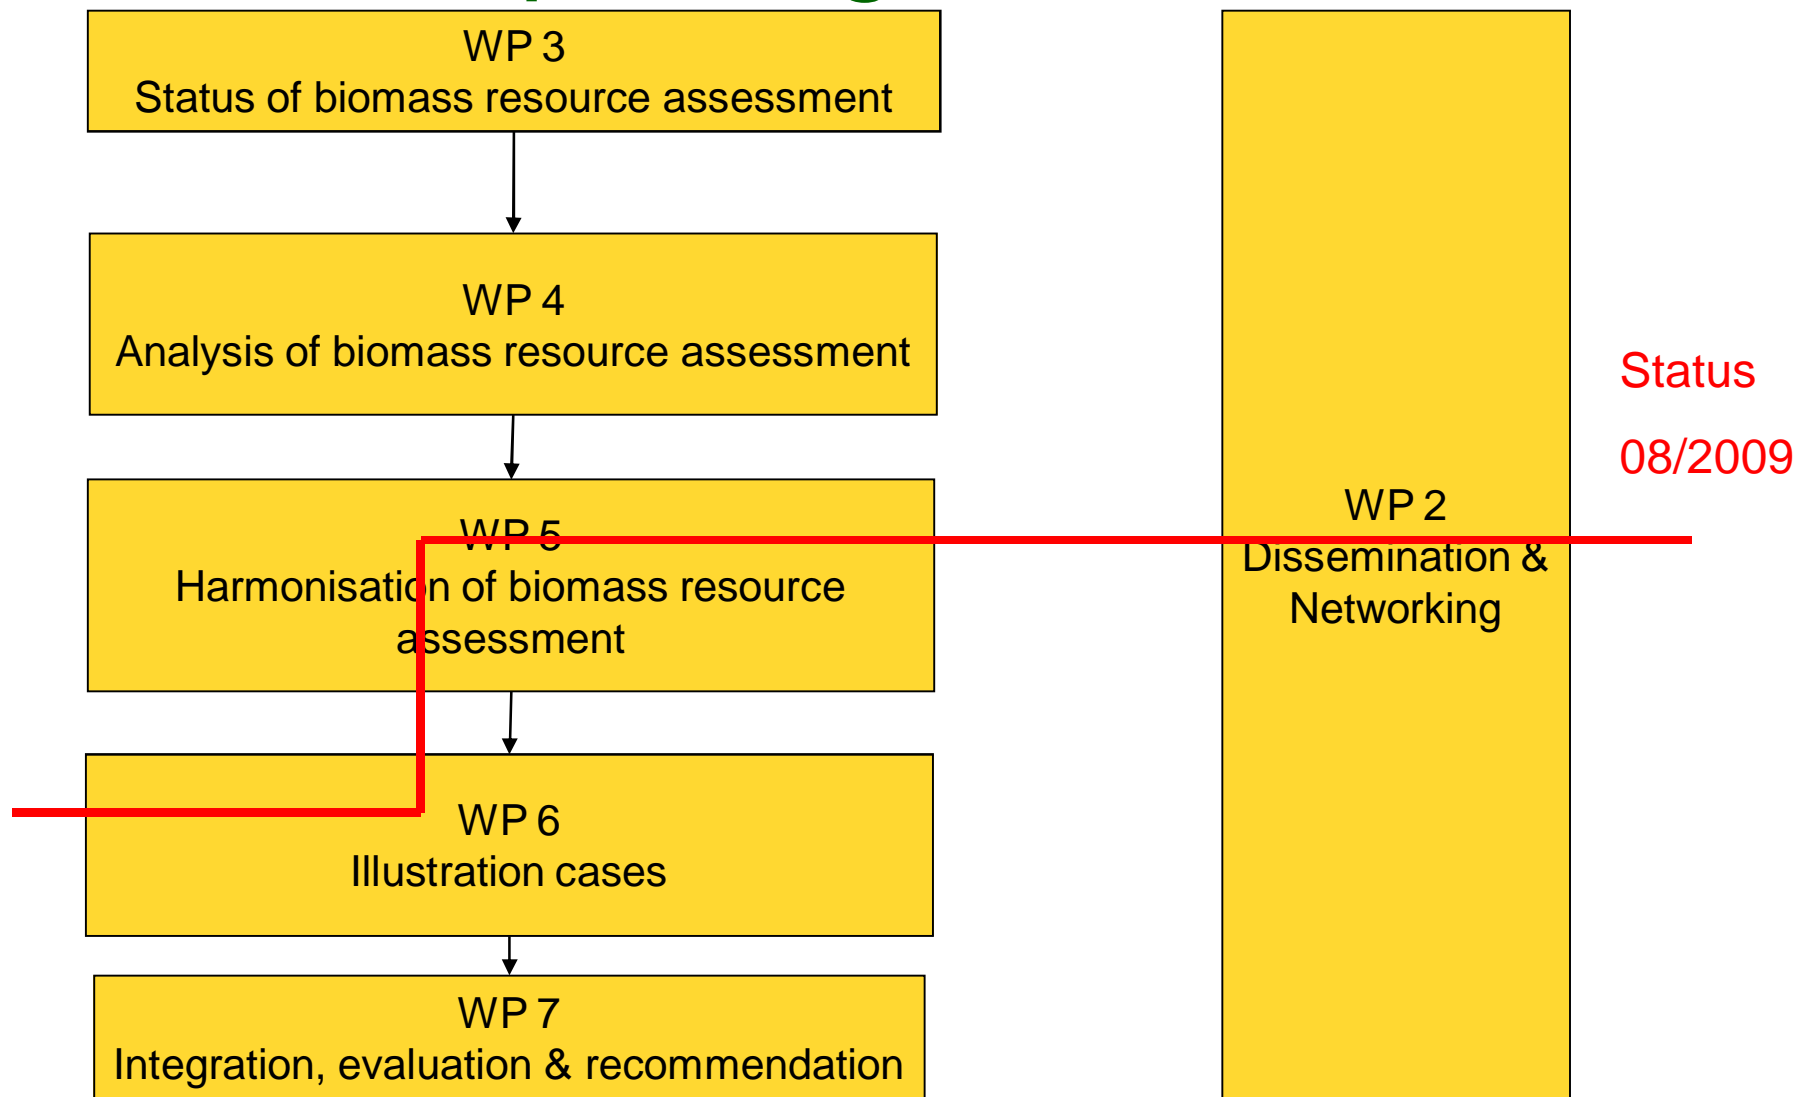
WP 3
Status of biomass resource assessment

WP 4
Analysis of biomass resource assessment

WP 5
Harmonisation of biomass resource assessment

WP 6
Illustration cases

WP 7
Integration, evaluation & recommendation

WP 2
Dissemination & Networking

Status
08/2009